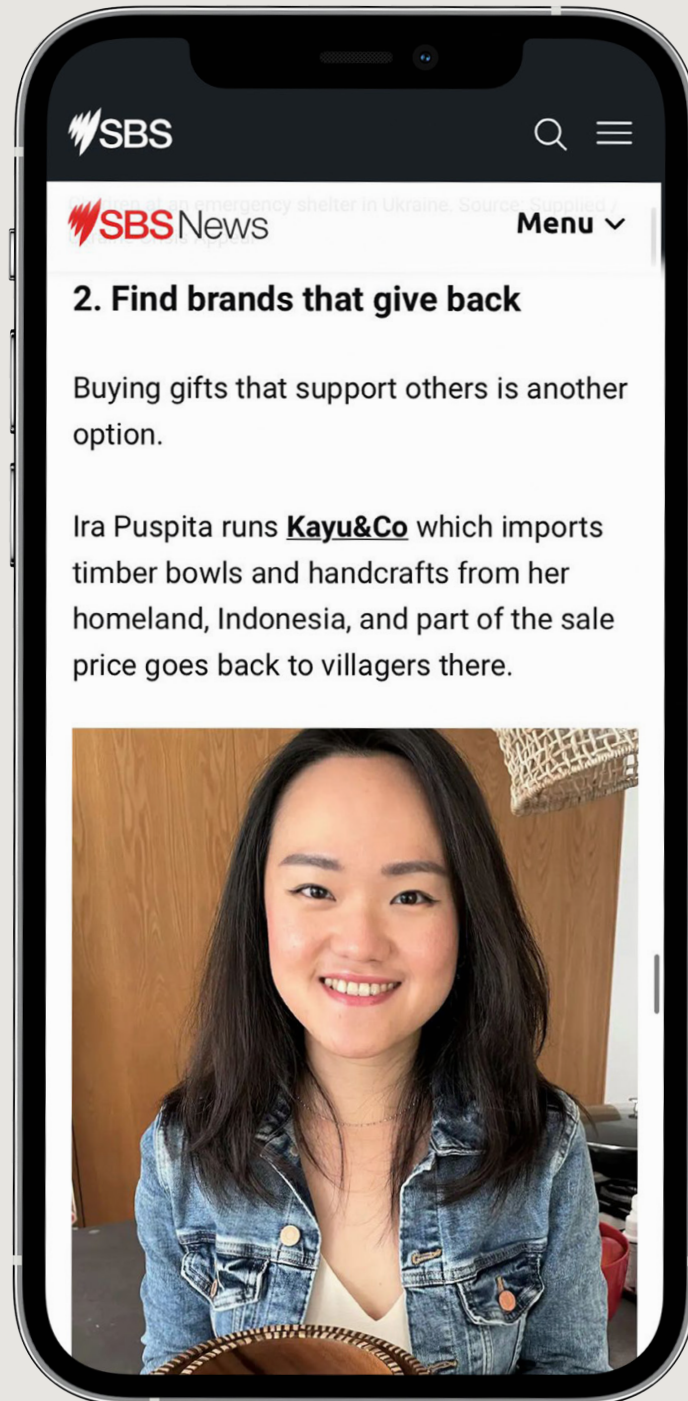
SBS

SBS News Menu

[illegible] at an emergency shelter in Ukraine. Source: Supplied / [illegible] Appeal

2. Find brands that give back

Buying gifts that support others is another option.

Ira Puspita runs Kayu&Co which imports timber bowls and handcrafts from her homeland, Indonesia, and part of the sale price goes back to villagers there.